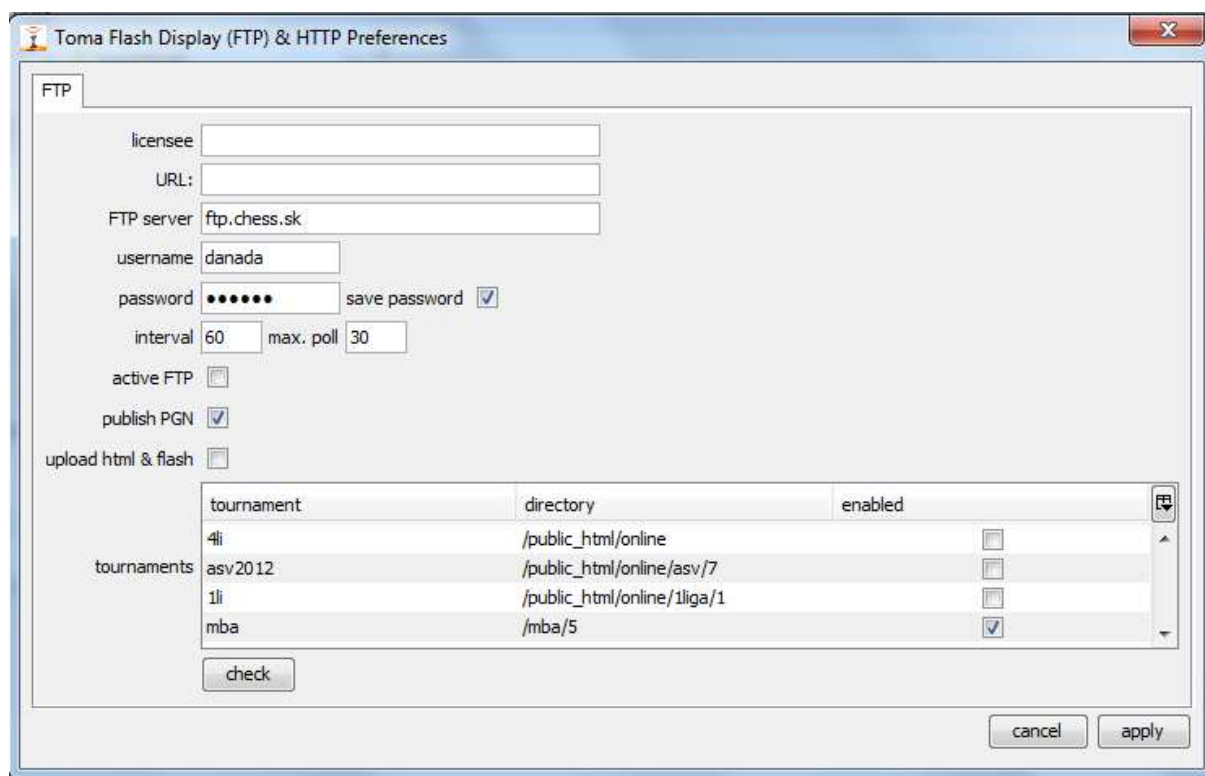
Toma Flash Display (FTP) & HTTP Preferences

FTP

licensee

URL:

FTP server ftp.chess.sk

username danada

password ●●●●●● save password

interval 60 max. poll 30

active FTP

publish PGN

upload html & flash

tournaments

| tournament | directory | enabled |
|---|---|---|
| 4li | /public_html/online | |
| asv2012 | /public_html/online/asv/7 | |
| 1li | /public_html/online/1liga/1 | |
| mba | /mba/5 | ✓ |

check

cancel apply